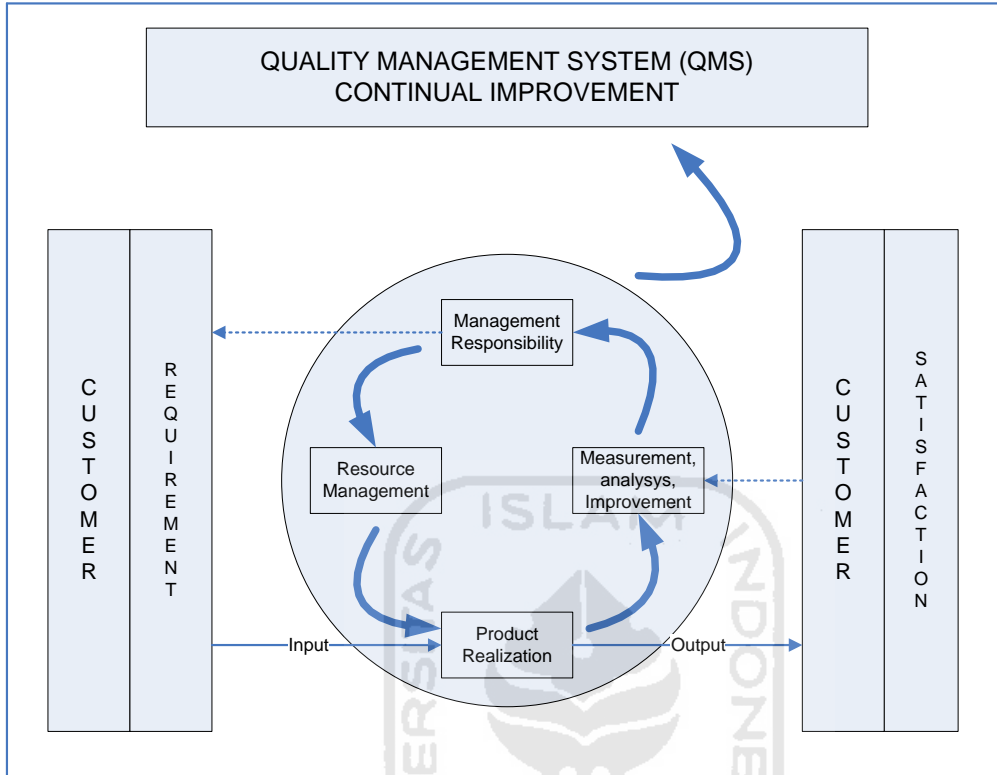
QUALITY MANAGEMENT SYSTEM (QMS)
CONTINUAL IMPROVEMENT

CUSTOMER

REQUIREMENT

Management Responsibility

Resource Management

Measurement, analysys, Improvement

Product Realization

Input

Output

CUSTOMER

SATISFACTION

ISLAM

ERSITAS

INDONE